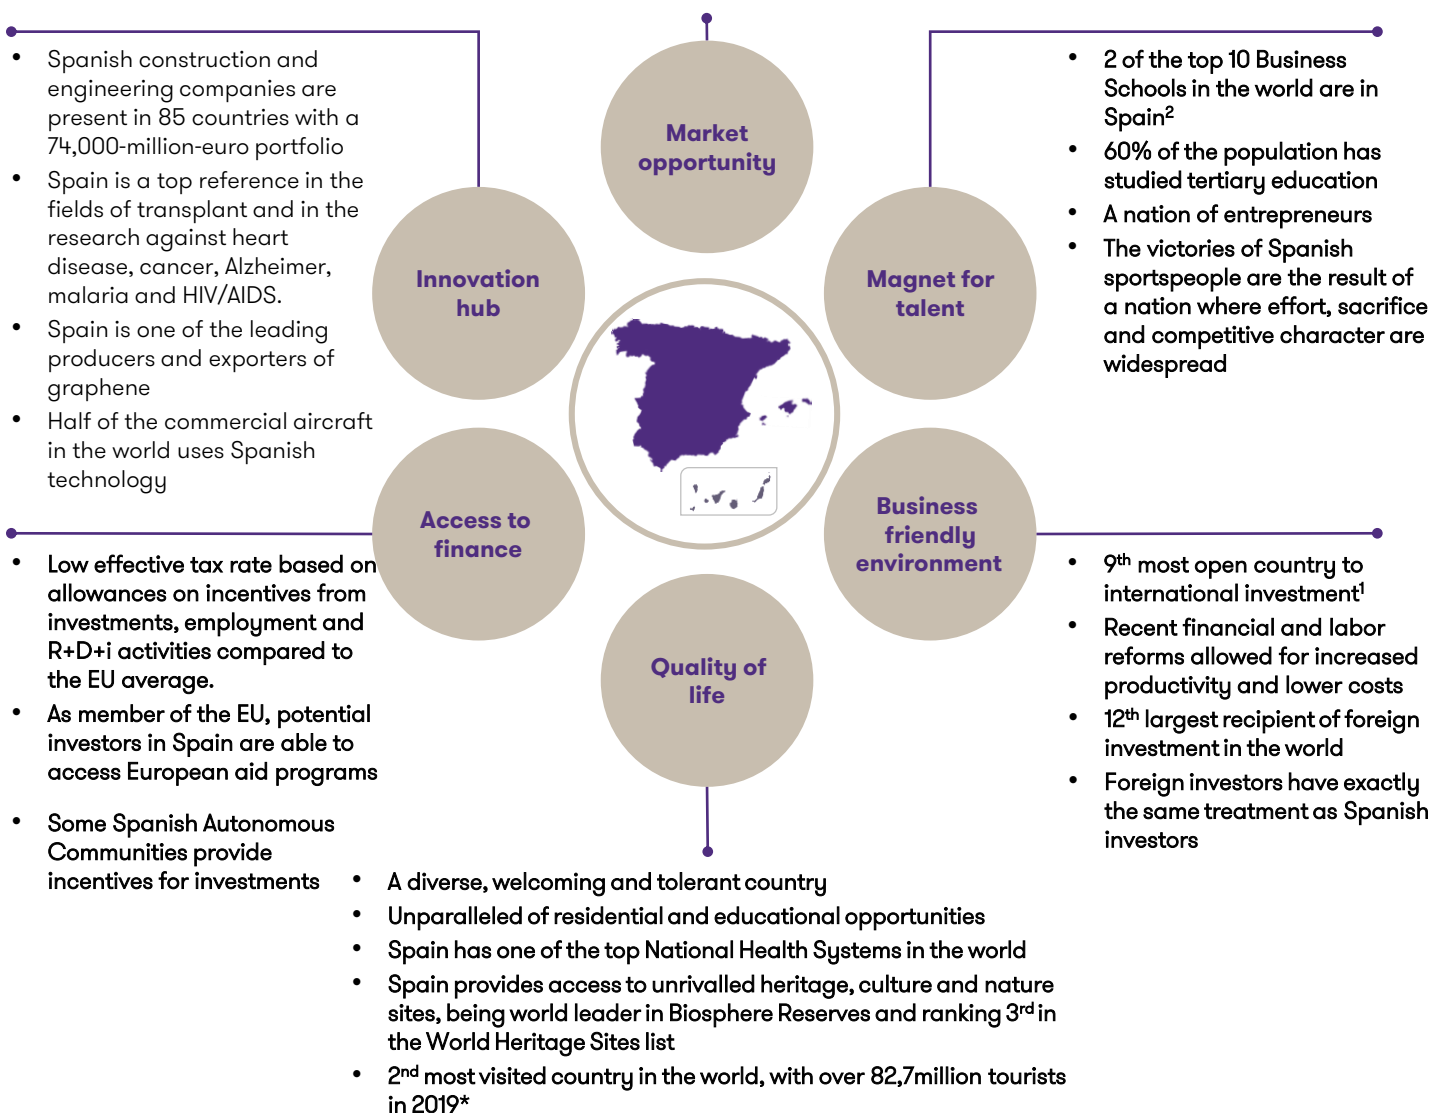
- Spanish construction and engineering companies are present in 85 countries with a 74,000-million-euro portfolio
- Spain is a top reference in the fields of transplant and in the research against heart disease, cancer, Alzheimer, malaria and HIV/AIDS.
- Spain is one of the leading producers and exporters of graphene
- Half of the commercial aircraft in the world uses Spanish technology

Market opportunity

- 2 of the top 10 Business Schools in the world are in Spain$^2$
- 60% of the population has studied tertiary education
- A nation of entrepreneurs
- The victories of Spanish sportspeople are the result of a nation where effort, sacrifice and competitive character are widespread

Innovation hub

Magnet for talent

Access to finance

Business friendly environment

Quality of life

- Low effective tax rate based on allowances on incentives from investments, employment and R+D+i activities compared to the EU average.
- As member of the EU, potential investors in Spain are able to access European aid programs
- Some Spanish Autonomous Communities provide incentives for investments

- 9$^{th}$ most open country to international investment$^1$
- Recent financial and labor reforms allowed for increased productivity and lower costs
- 12$^{th}$ largest recipient of foreign investment in the world
- Foreign investors have exactly the same treatment as Spanish investors

- A diverse, welcoming and tolerant country
- Unparalleled of residential and educational opportunities
- Spain has one of the top National Health Systems in the world
- Spain provides access to unrivalled heritage, culture and nature sites, being world leader in Biosphere Reserves and ranking 3$^{rd}$ in the World Heritage Sites list
- 2$^{nd}$ most visited country in the world, with over 82,7million tourists in 2019*